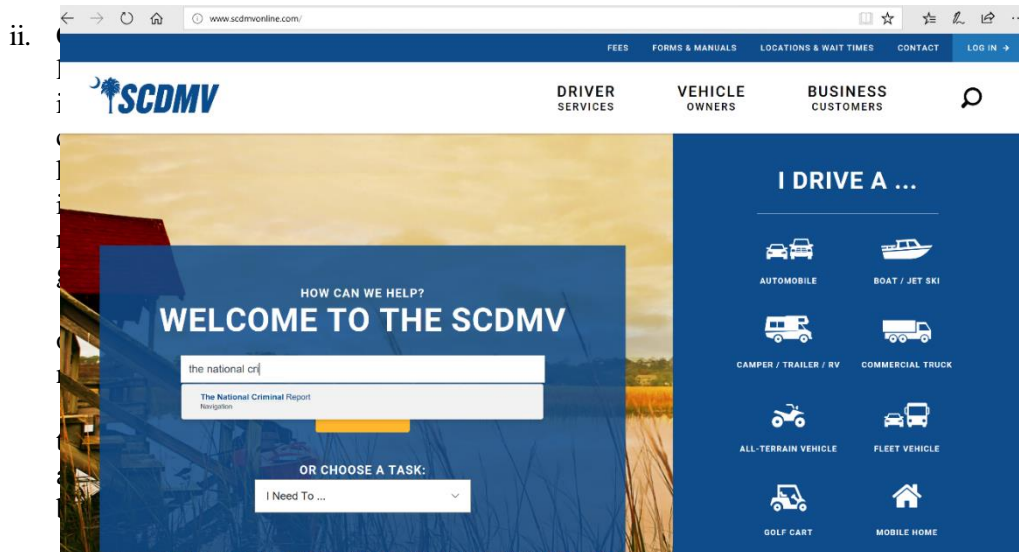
ii.

www.scdmvonline.com/

FEES FORMS & MANUALS LOCATIONS & WAIT TIMES CONTACT LOG IN →

SCDMV

DRIVER SERVICES

VEHICLE OWNERS

BUSINESS CUSTOMERS

HOW CAN WE HELP?

WELCOME TO THE SCDMV

the national cri

The National Criminal Report
Navigation

OR CHOOSE A TASK:

I Need To ...

I DRIVE A ...

AUTOMOBILE

BOAT / JET SKI

CAMPER / TRAILER / RV

COMMERCIAL TRUCK

ALL-TERRAIN VEHICLE

FLEET VEHICLE

GOLF CART

MOBILE HOME